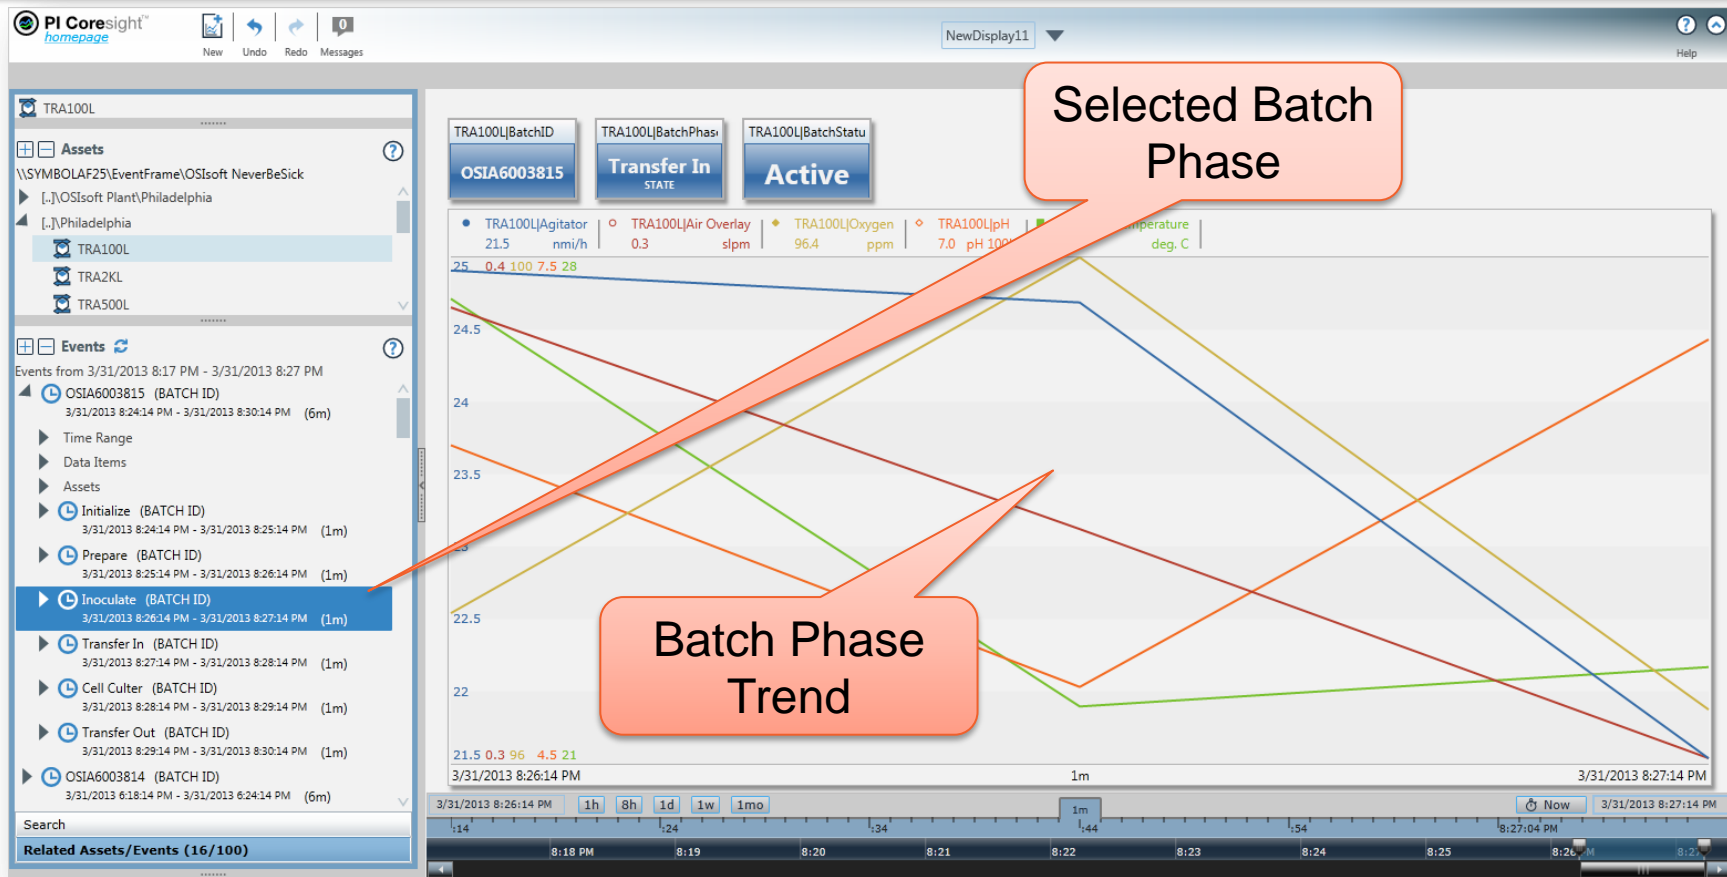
PI Coresight™ homepage

New Undo Redo Messages

NewDisplay11

Help

TRA100L

Assets

\\SYMBOLAF25\EventFrame\OSIsoft NeverBeSick

[..]\OSIsoft Plant\Philadelphia

[..]\Philadelphia

TRA100L

TRA2KL

TRA500L

Events

Events from 3/31/2013 8:17 PM - 3/31/2013 8:27 PM

OSIA6003815 (BATCH ID)
3/31/2013 8:24:14 PM - 3/31/2013 8:30:14 PM (6m)

Time Range

Data Items

Assets

Initialize (BATCH ID)
3/31/2013 8:24:14 PM - 3/31/2013 8:25:14 PM (1m)

Prepare (BATCH ID)
3/31/2013 8:25:14 PM - 3/31/2013 8:26:14 PM (1m)

Inoculate (BATCH ID)
3/31/2013 8:26:14 PM - 3/31/2013 8:27:14 PM (1m)

Transfer In (BATCH ID)
3/31/2013 8:27:14 PM - 3/31/2013 8:28:14 PM (1m)

Cell Culter (BATCH ID)
3/31/2013 8:28:14 PM - 3/31/2013 8:29:14 PM (1m)

Transfer Out (BATCH ID)
3/31/2013 8:29:14 PM - 3/31/2013 8:30:14 PM (1m)

OSIA6003814 (BATCH ID)
3/31/2013 6:18:14 PM - 3/31/2013 6:24:14 PM (6m)

Search

Related Assets/Events (16/100)

TRA100L|BatchID
OSIA6003815

TRA100L|BatchPhas
Transfer In
STATE

TRA100L|BatchStatu
Active

Selected Batch Phase

TRA100L|Agitator 21.5 nmi/h
TRA100L|Air Overlay 0.3 slpm
TRA100L|Oxygen 96.4 ppm
TRA100L|pH 7.0 pH 100
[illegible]perature deg. C

25 0.4 100 7.5 28
24.5
24
23.5
23
22.5
22
21.5 0.3 96 4.5 21

Batch Phase Trend

3/31/2013 8:26:14 PM 1m 3/31/2013 8:27:14 PM

3/31/2013 8:26:14 PM 1h 8h 1d 1w 1mo 1m Now 3/31/2013 8:27:14 PM

:14 :24 :34 :44 :54 8:27:04 PM

8:18 PM 8:19 8:20 8:21 8:22 8:23 8:24 8:25 8:26 PM 8:2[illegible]